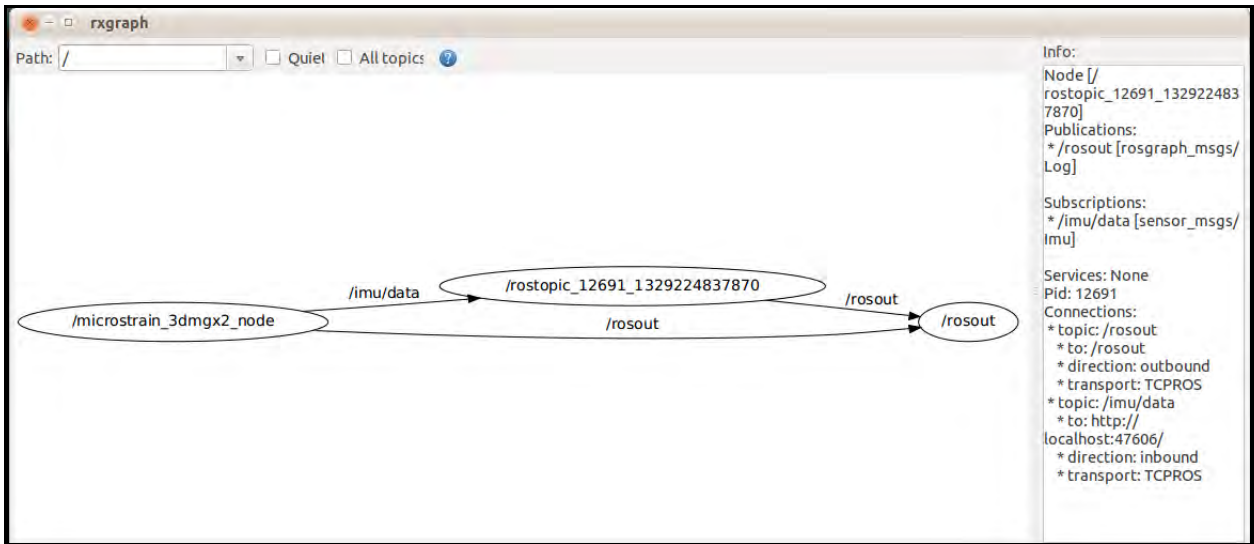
rxgraph

Path: / Quiet All topics

/imu/data
/rostopic_12691_1329224837870
/rosout
/microstrain_3dmgx2_node
/rosout
/rosout

Info:
Node [/rostopic_12691_1329224837870]
Publications:
* /rosout [rosgraph_msgs/Log]

Subscriptions:
* /imu/data [sensor_msgs/Imu]

Services: None
Pid: 12691
Connections:
* topic: /rosout
* to: /rosout
* direction: outbound
* transport: TCPROS
* topic: /imu/data
* to: http://localhost:47606/
* direction: inbound
* transport: TCPROS